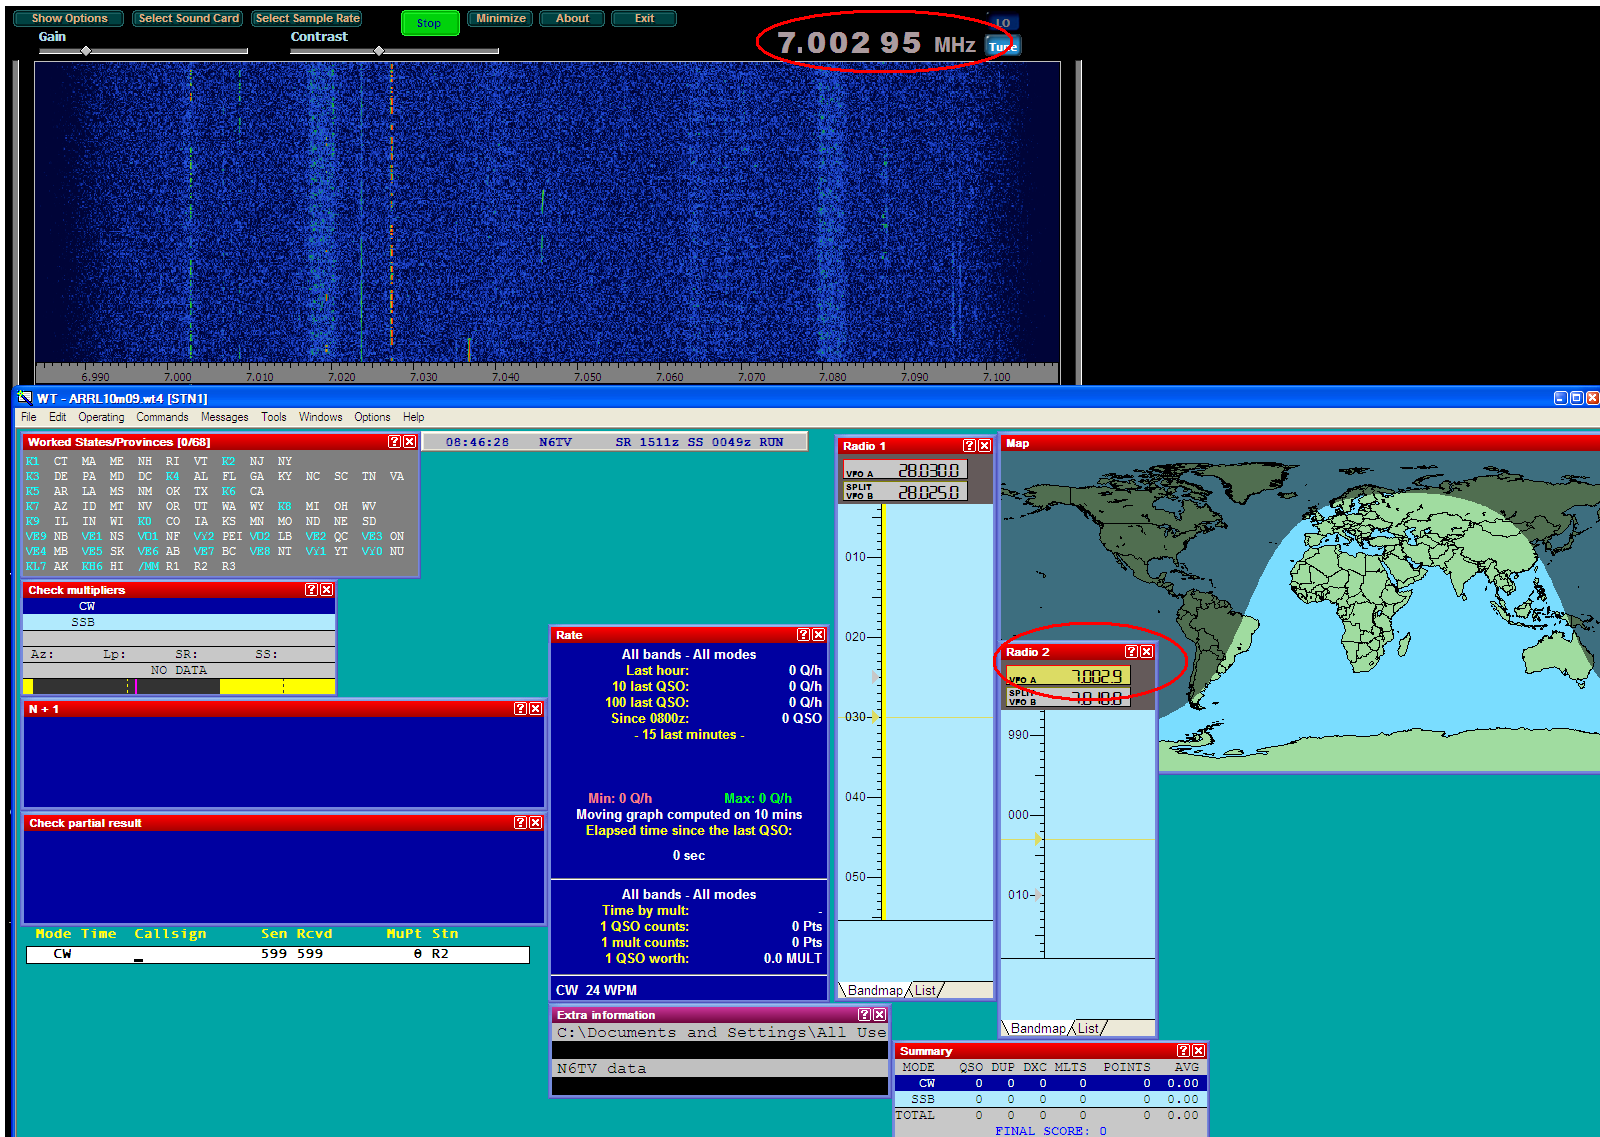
Show Options Select Sound Card Select Sample Rate Stop Minimize About Exit

Gain Contrast

7.002 95 MHz LO Tune

6.990 7.000 7.010 7.020 7.030 7.040 7.050 7.060 7.070 7.080 7.090 7.100

WT - ARRL10m09.wt4 [STN1]

File Edit Operating Commands Messages Tools Windows Options Help

Worked States/Provinces [0/68]

K1 CT MA ME NH RI VT K2 NJ NY
K3 DE PA MD DC K4 AL FL GA KY NC SC TN VA
K5 AR LA MS NM OK TX K6 CA
K7 AZ ID MT NV OR UT WA WY K8 MI OH WV
K9 IL IN WI K0 CO IA KS MN MO ND NE SD
VE9 NB VE1 NS VO1 NF VY2 PEI VO2 LB VE2 QC VE3 ON
VE4 MB VE5 SK VE6 AB VE7 BC VE8 NT VY1 YT VY0 NU
KL7 AK KH6 HI /MM R1 R2 R3

08:46:28 N6TV SR 1511z SS 0049z RUN

Radio 1

VFO A 28.030.0
SPLIT VFO B 28.025.0

010
020
030
040
050

Bandmap List

Map

Check multipliers
CW
SSB
Az: Lp: SR: SS:
NO DATA

Rate
All bands - All modes
Last hour: 0 Q/h
10 last QSO: 0 Q/h
100 last QSO: 0 Q/h
Since 0800z: 0 QSO
- 15 last minutes -

Min: 0 Q/h Max: 0 Q/h
Moving graph computed on 10 mins
Elapsed time since the last QSO:

0 sec

All bands - All modes
Time by mult: -
1 QSO counts: 0 Pts
1 mult counts: 0 Pts
1 QSO worth: 0.0 MULT

CW 24 WPM

Radio 2

VFO A 7.002.9
SPLIT VFO B 7.010.8

990
000
010

Bandmap List

N + 1

Check partial result

Mode Time Callsign Sen Rcvd MuPt Stn
CW 599 599 0 R2

Extra information
C:\Documents and Settings\All Use

N6TV data

Summary
| MODE | QSO | DUP | DXC | MLTS | POINTS | AVG |
|---|---|---|---|---|---|---|
| CW | 0 | 0 | 0 | 0 | 0 | 0.00 |
| SSB | 0 | 0 | 0 | 0 | 0 | 0.00 |
| TOTAL | 0 | 0 | 0 | 0 | 0 | 0.00 |

FINAL SCORE: 0